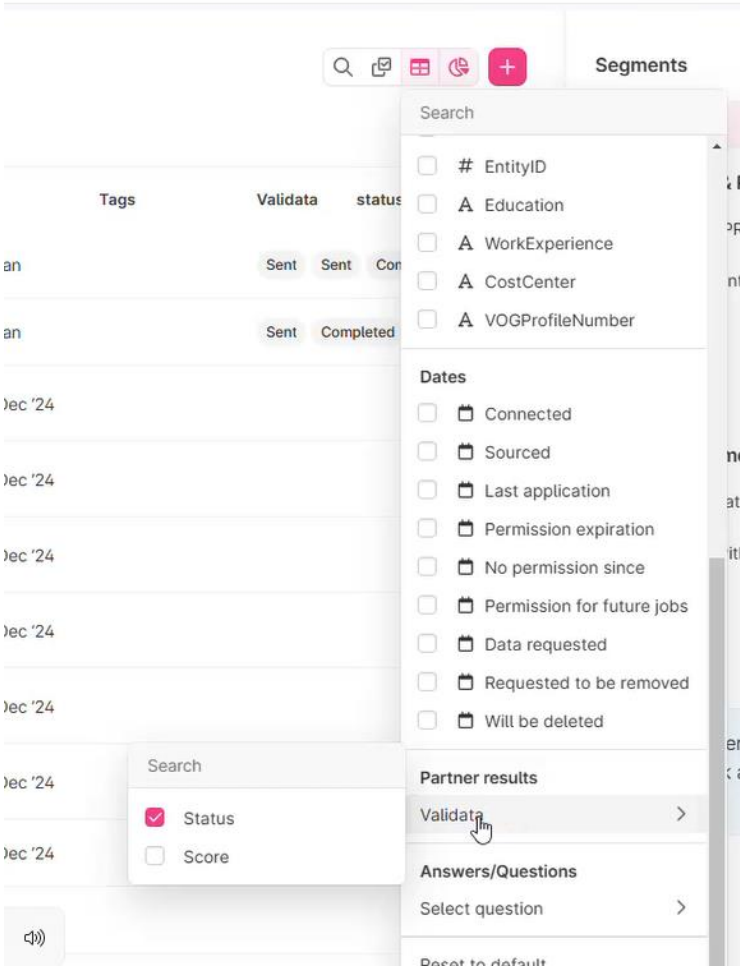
Segments

Search

# EntityID
A Education
A WorkExperience
A CostCenter
A VOGProfileNumber

Dates
Connected
Sourced
Last application
Permission expiration
No permission since
Permission for future jobs
Data requested
Requested to be removed
Will be deleted

Partner results
Validata

Answers/Questions
Select question

Reset to default

Tags | Validata | status
an | Sent | Sent | Con
an | Sent | Completed
Dec '24
Dec '24
Dec '24
Dec '24
Dec '24
Dec '24
Dec '24

Search
Status
Score